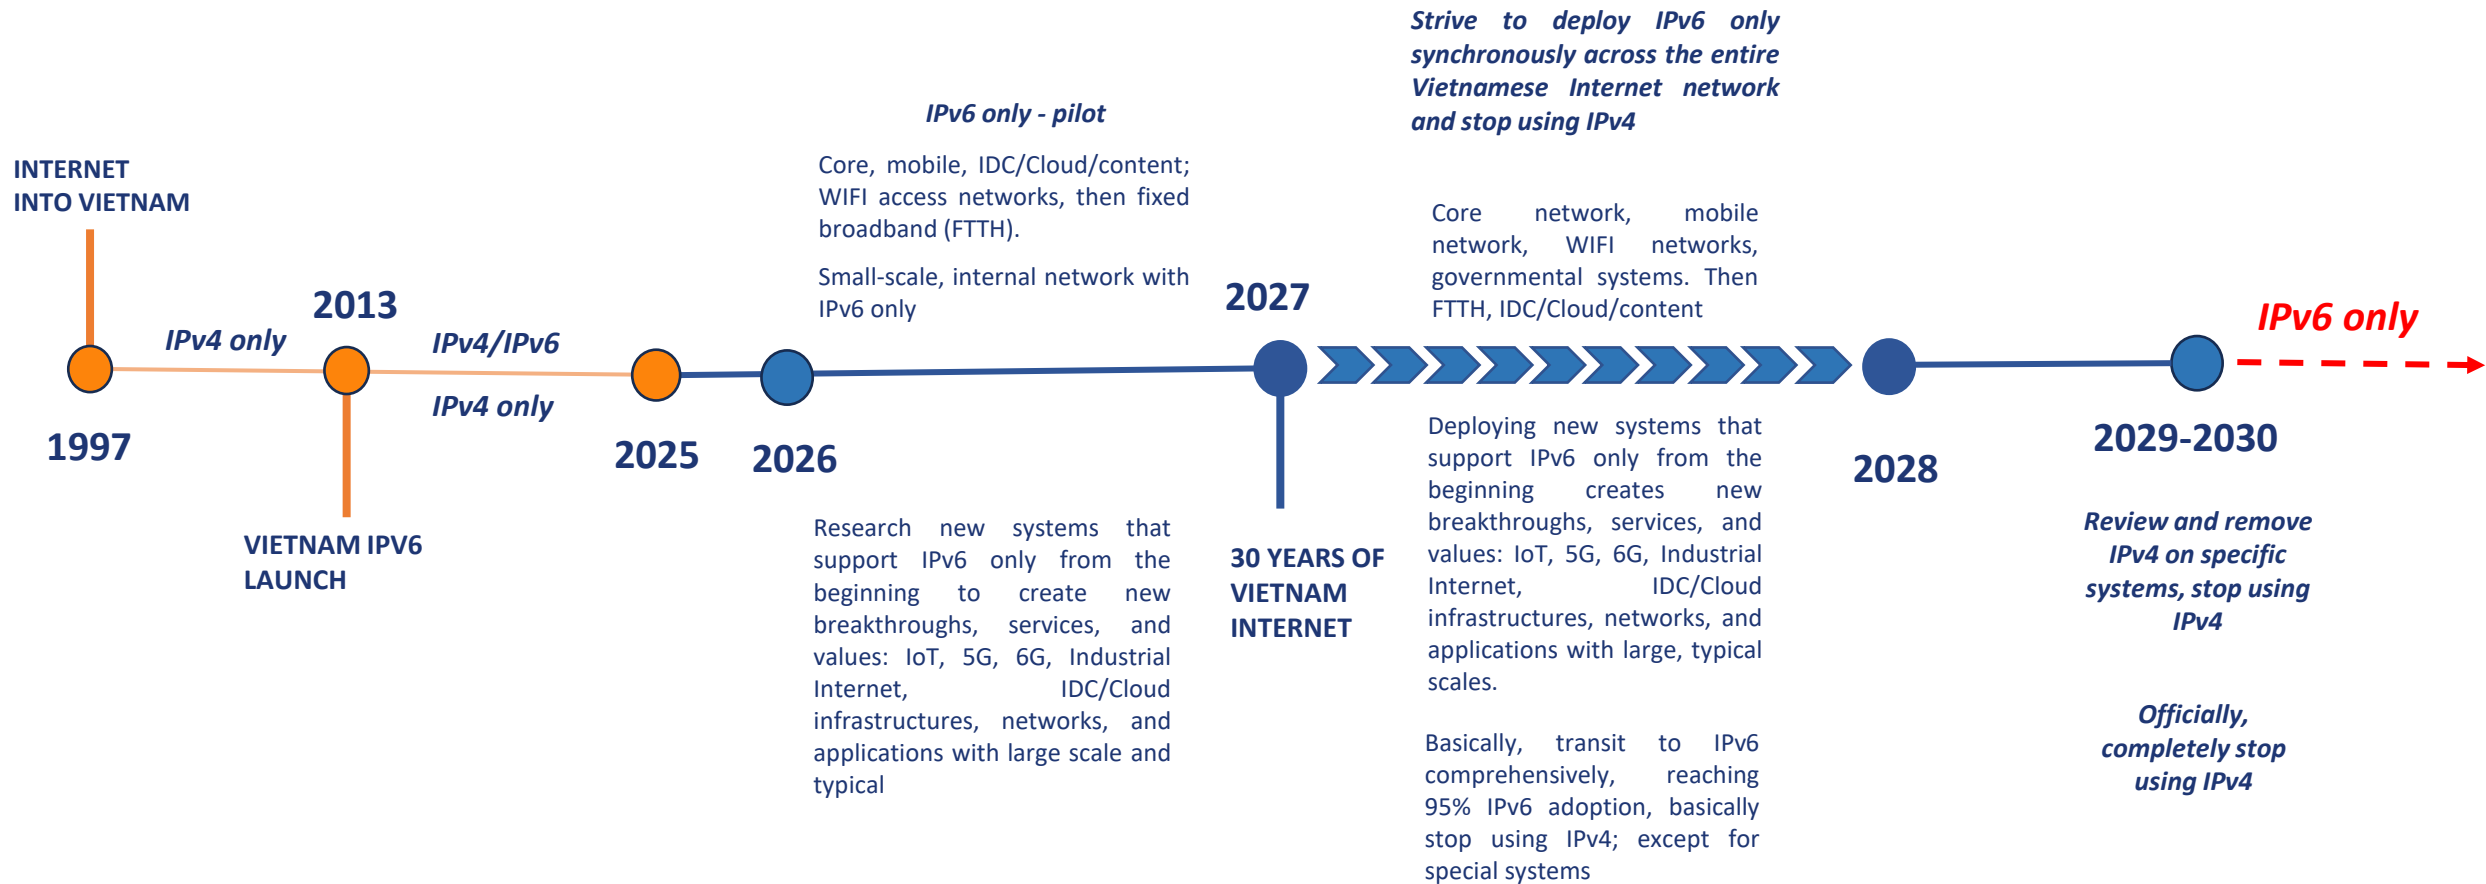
INTERNET INTO VIETNAM

1997

IPv4 only

2013

VIETNAM IPV6 LAUNCH

IPv4/IPv6

IPv4 only

2025

2026

IPv6 only - pilot

Core, mobile, IDC/Cloud/content; WIFI access networks, then fixed broadband (FTTH).

Small-scale, internal network with IPv6 only

Research new systems that support IPv6 only from the beginning to create new breakthroughs, services, and values: IoT, 5G, 6G, Industrial Internet, IDC/Cloud infrastructures, networks, and applications with large scale and typical

2027

30 YEARS OF VIETNAM INTERNET

Strive to deploy IPv6 only synchronously across the entire Vietnamese Internet network and stop using IPv4

Core network, mobile network, WIFI networks, governmental systems. Then FTTH, IDC/Cloud/content

Deploying new systems that support IPv6 only from the beginning creates new breakthroughs, services, and values: IoT, 5G, 6G, Industrial Internet, IDC/Cloud infrastructures, networks, and applications with large, typical scales.

Basically, transit to IPv6 comprehensively, reaching 95% IPv6 adoption, basically stop using IPv4; except for special systems

2028

2029-2030

IPv6 only

Review and remove IPv4 on specific systems, stop using IPv4

Officially, completely stop using IPv4